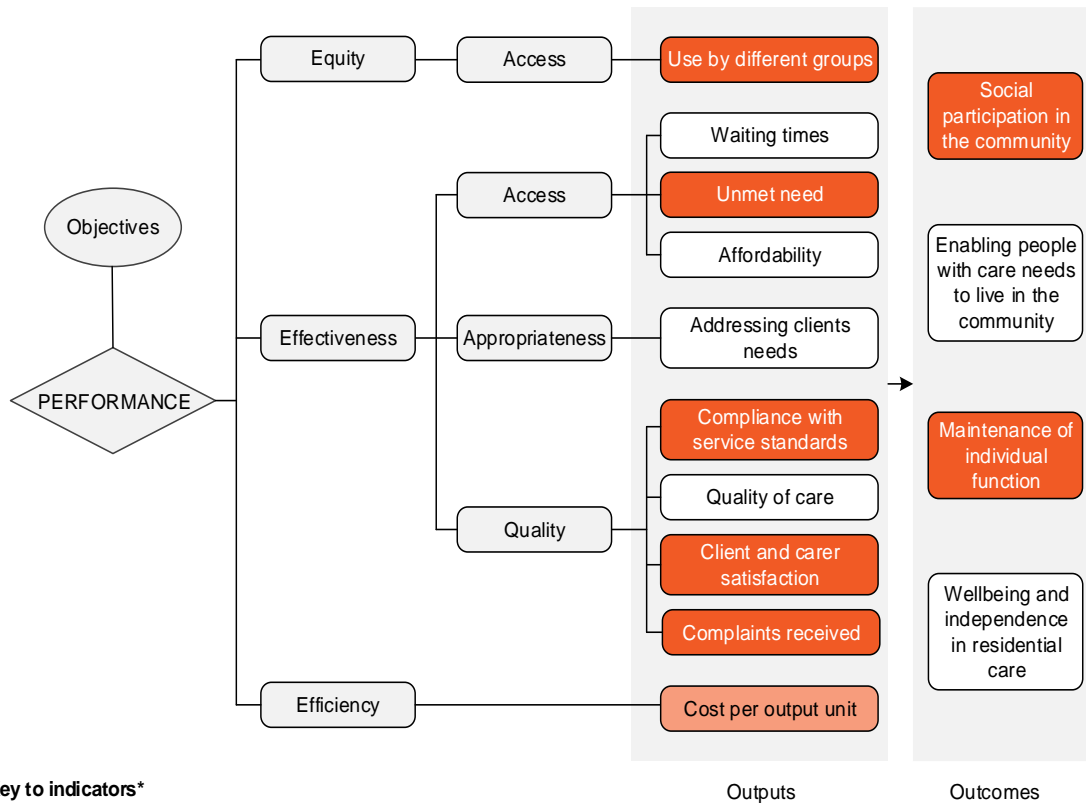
Objectives

PERFORMANCE

Equity

Access

Use by different groups

Effectiveness

Access

Waiting times

Unmet need

Affordability

Appropriateness

Addressing clients needs

Quality

Compliance with service standards

Quality of care

Client and carer satisfaction

Complaints received

Efficiency

Cost per output unit

Social participation in the community

Enabling people with care needs to live in the community

Maintenance of individual function

Wellbeing and independence in residential care

ey to indicators*

Outputs

Outcomes